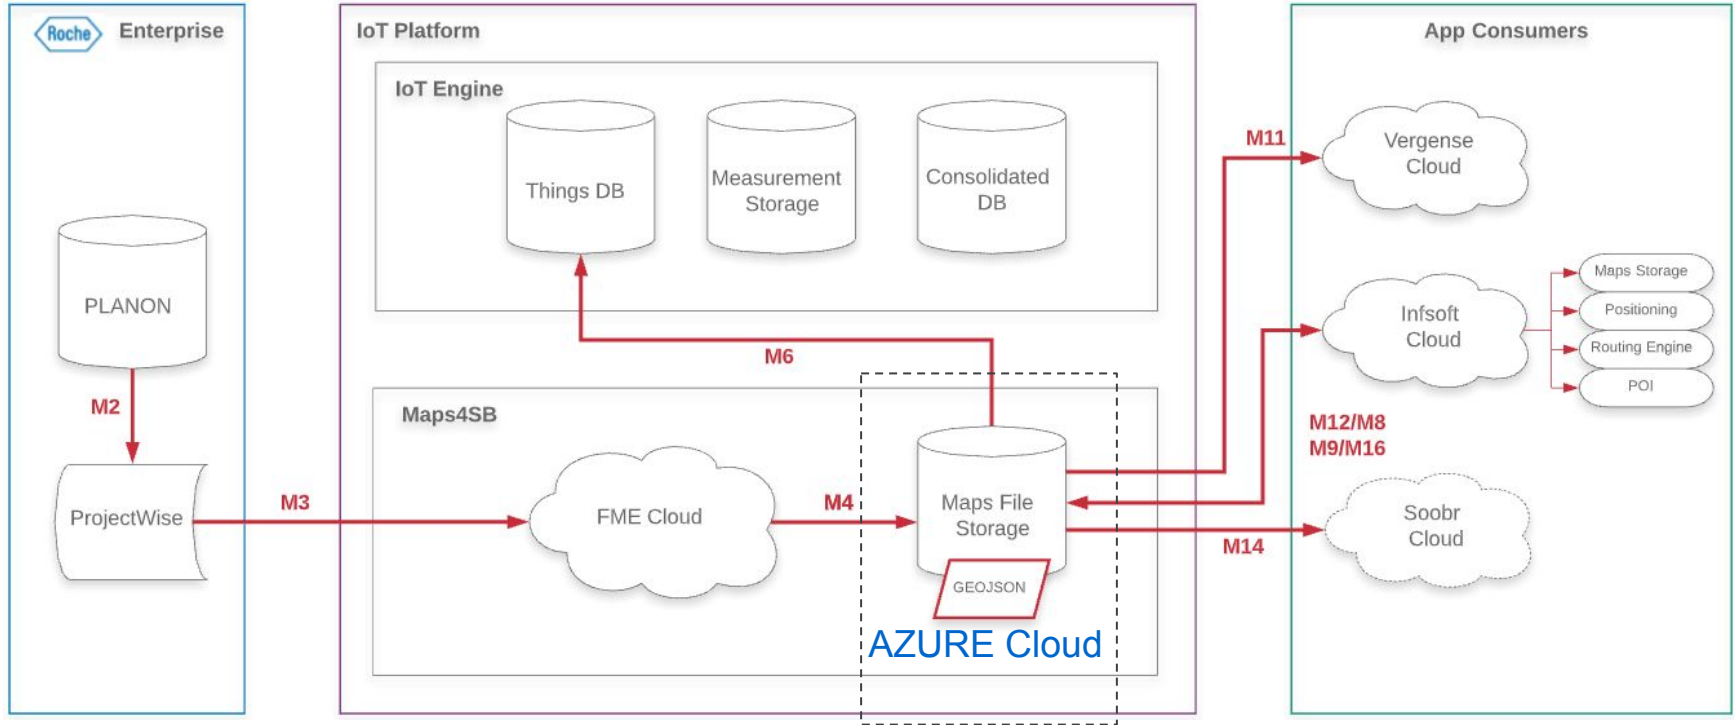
Roche Enterprise

PLANON

M2

ProjectWise

M3

IoT Platform

IoT Engine

Things DB

Measurement Storage

Consolidated DB

M6

Maps4SB

FME Cloud

M4

Maps File Storage

GEOJSON

AZURE Cloud

M11

M12/M8
M9/M16

M14

App Consumers

Vergense Cloud

Infsoft Cloud

Maps Storage

Positioning

Routing Engine

POI

Soobr Cloud